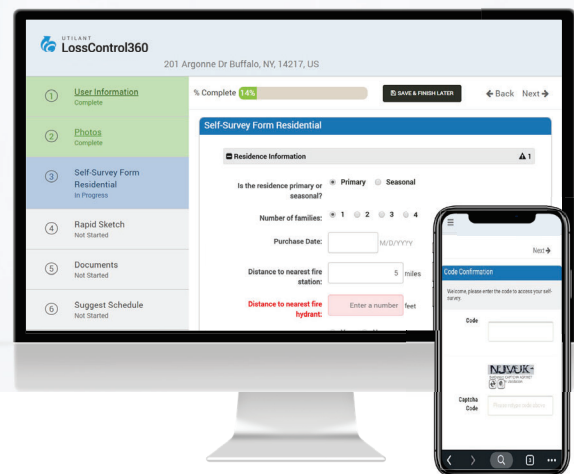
UTILANT
LossControl360

201 Argonne Dr Buffalo, NY, 14217, US

① User Information
Complete

② Photos
Complete

③ Self-Survey Form Residential
In Progress

④ Rapid Sketch
Not Started

⑤ Documents
Not Started

⑥ Suggest Schedule
Not Started

% Complete 14%

SAVE & FINISH LATER

← Back Next →

Self-Survey Form Residential

Residence Information

1

Is the residence primary or seasonal?
Primary Seasonal

Number of families:
1 2 3 4

Purchase Date:
M/D/YYYY

Distance to nearest fire station:
5 miles

Distance to nearest fire hydrant:
Enter a number feet

Next →

Code Confirmation

Welcome, please enter the code to access your self-survey.

Code

NJVUK

Captcha Code

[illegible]